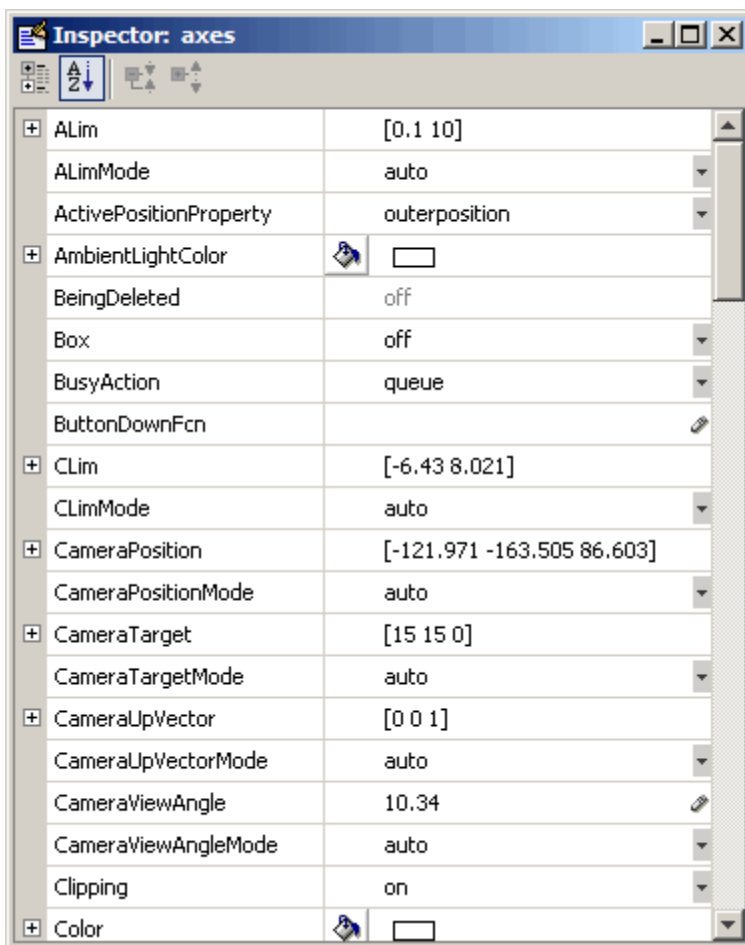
Inspector: axes

| | |
|---|---|
| ALim | [0.1 10] |
| ALimMode | auto |
| ActivePositionProperty | outerposition |
| AmbientLightColor | |
| BeingDeleted | off |
| Box | off |
| BusyAction | queue |
| ButtonDownFcn | |
| CLim | [-6.43 8.021] |
| CLimMode | auto |
| CameraPosition | [-121.971 -163.505 86.603] |
| CameraPositionMode | auto |
| CameraTarget | [15 15 0] |
| CameraTargetMode | auto |
| CameraUpVector | [0 0 1] |
| CameraUpVectorMode | auto |
| CameraViewAngle | 10.34 |
| CameraViewAngleMode | auto |
| Clipping | on |
| Color | |